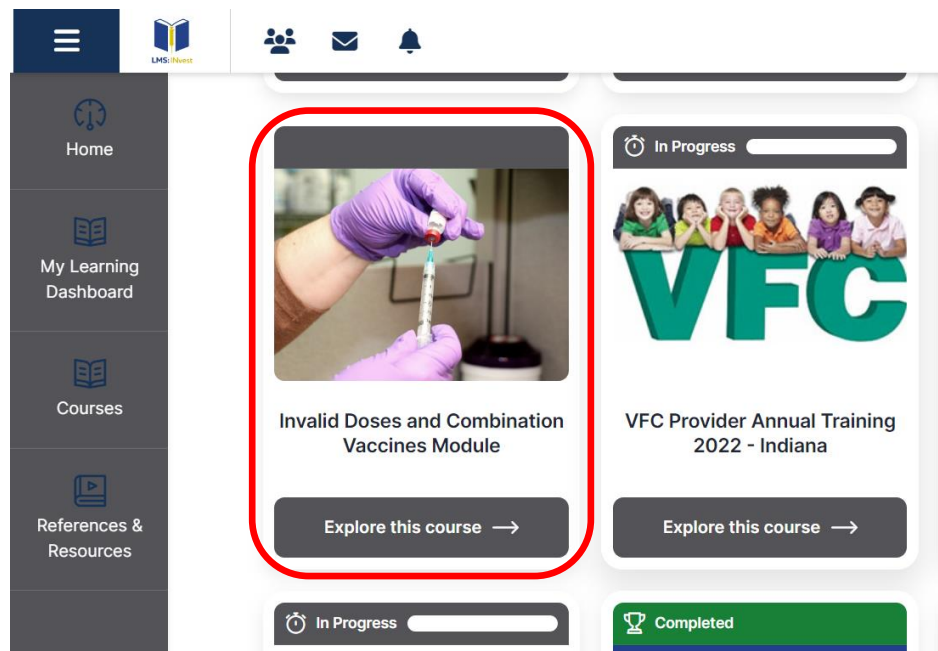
LMS:INvest

Home

My Learning Dashboard

Courses

References & Resources

Invalid Doses and Combination Vaccines Module

Explore this course ⟶

In Progress

VFC

VFC Provider Annual Training 2022 - Indiana

Explore this course ⟶

In Progress

Completed